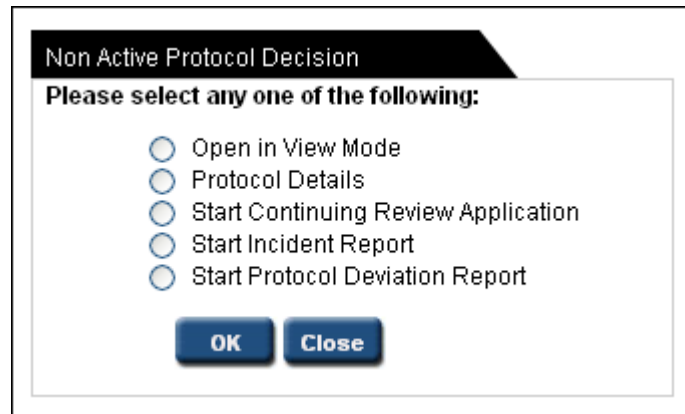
Non Active Protocol Decision

Please select any one of the following:

Open in View Mode
Protocol Details
Start Continuing Review Application
Start Incident Report
Start Protocol Deviation Report

OK Close